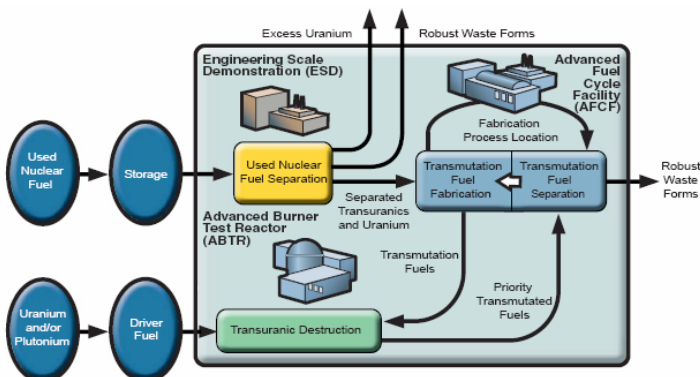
Excess Uranium

Robust Waste Forms

Engineering Scale Demonstration (ESD)

Advanced Fuel Cycle Facility (AFCF)

Fabrication Process Location

Used Nuclear Fuel

Storage

Used Nuclear Fuel Separation

Separated Transuranics and Uranium

Transmutation Fuel Fabrication

Transmutation Fuel Separation

Robust Waste Forms

Advanced Burner Test Reactor (ABTR)

Transmutation Fuels

Priority Transmutated Fuels

Uranium and/or Plutonium

Driver Fuel

Transuranic Destruction